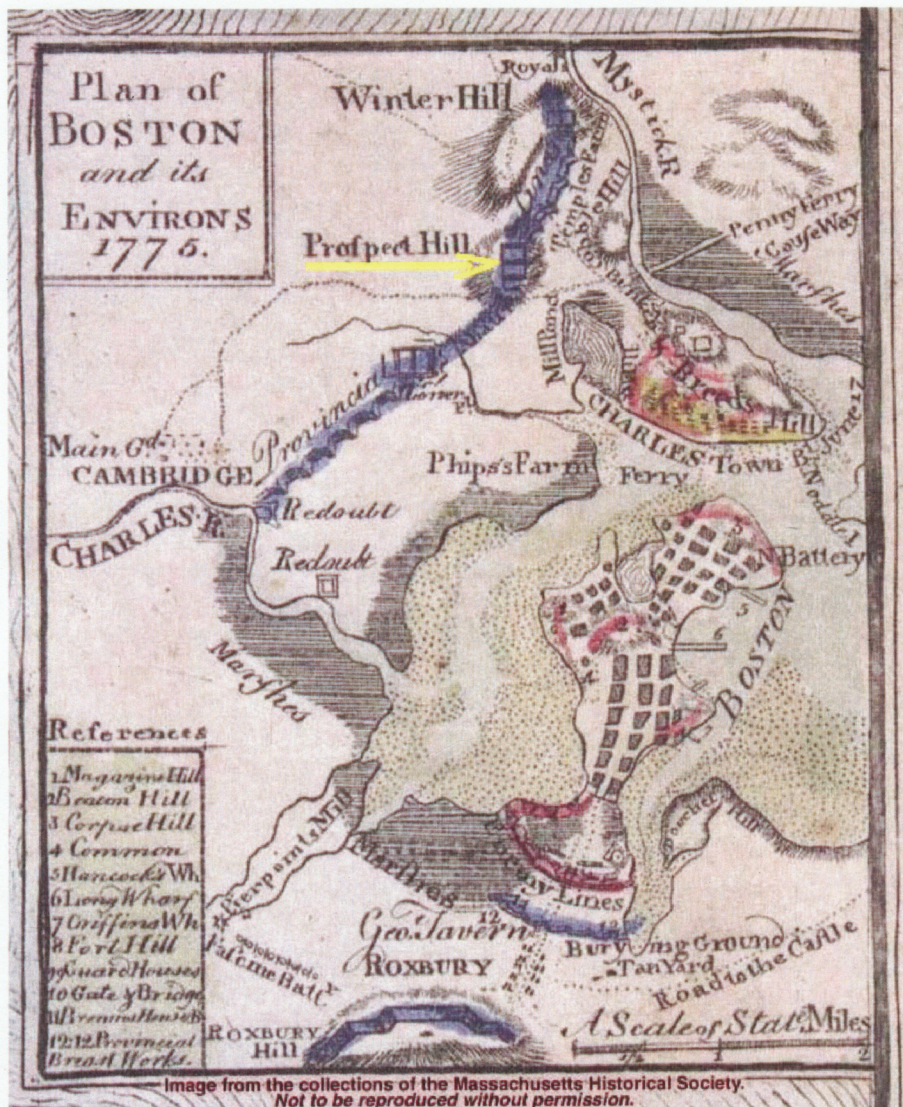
Plan of BOSTON and its ENVIRONS 1776.

Winter Hill

Royal

Mystick R

Temples Farm

Cobble Hill

Perrys Ferry

Cosse Way

Marshes

Prospect Hill

Mill Pond

Breeds Hill

June 17

CHARLES TOWN

Provincial

Main Gd.

CAMBRIDGE

Phips's Farm

Ferry

Redoubt

CHARLES R.

Redoubt

N Battery

BOSTON

Marshes

References

1 Magazine Hill
2 Beacon Hill
3 Corpse Hill
4 Common
5 Hancocks Wh.
6 Long Wharf
7 Griffins Wh.
8 Fort Hill
9 Guard Houses
10 Gate & Bridge
11 Brewers Houses
12.12 Provincial Breast Works.

Pierponts Mill

Marshes

Lines

Geo. Tavern

Burying Ground

Tan Yard

Road to the Castle

Falcone Batt.

ROXBURY

ROXBURY HILL

A Scale of Stat. Miles

$\frac{1}{2}$ 1 2

Image from the collections of the Massachusetts Historical Society. Not to be reproduced without permission.